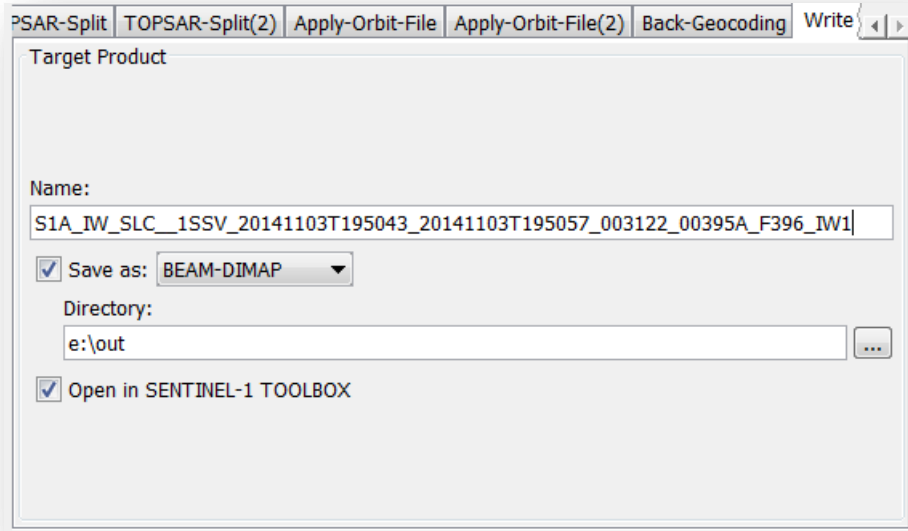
PSAR-Split | TOPSAR-Split(2) | Apply-Orbit-File | Apply-Orbit-File(2) | Back-Geocoding | Write

Target Product

Name:

S1A_IW_SLC__1SSV_20141103T195043_20141103T195057_003122_00395A_F396_IW1

Save as: BEAM-DIMAP

Directory:

e:\out

...

Open in SENTINEL-1 TOOLBOX